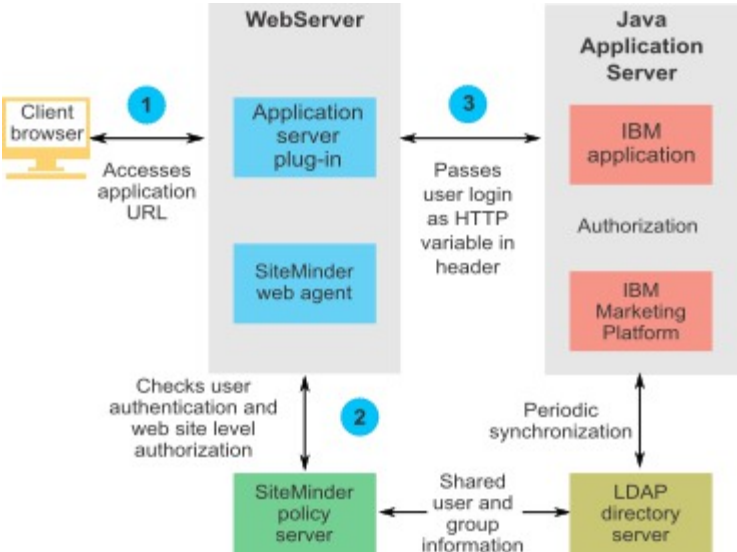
WebServer

Java Application Server

Client browser

1

Accesses application URL

Application server plug-in

SiteMinder web agent

3

Passes user login as HTTP variable in header

IBM application

Authorization

IBM Marketing Platform

Checks user authentication and web site level authorization

2

Periodic synchronization

SiteMinder policy server

Shared user and group information

LDAP directory server